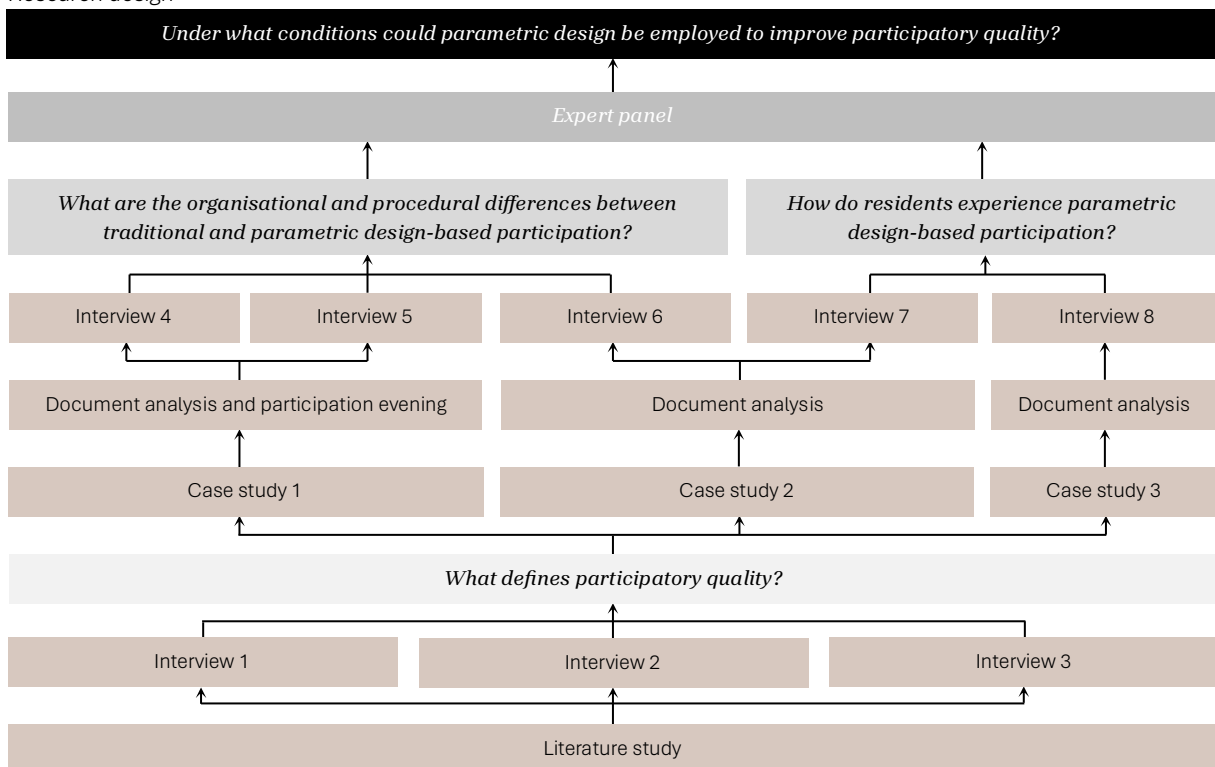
Research design

Under what conditions could parametric design be employed to improve participatory quality?

Expert panel

What are the organisational and procedural differences between traditional and parametric design-based participation?

How do residents experience parametric design-based participation?

Interview 4

Interview 5

Interview 6

Interview 7

Interview 8

Document analysis and participation evening

Document analysis

Document analysis

Case study 1

Case study 2

Case study 3

What defines participatory quality?

Interview 1

Interview 2

Interview 3

Literature study